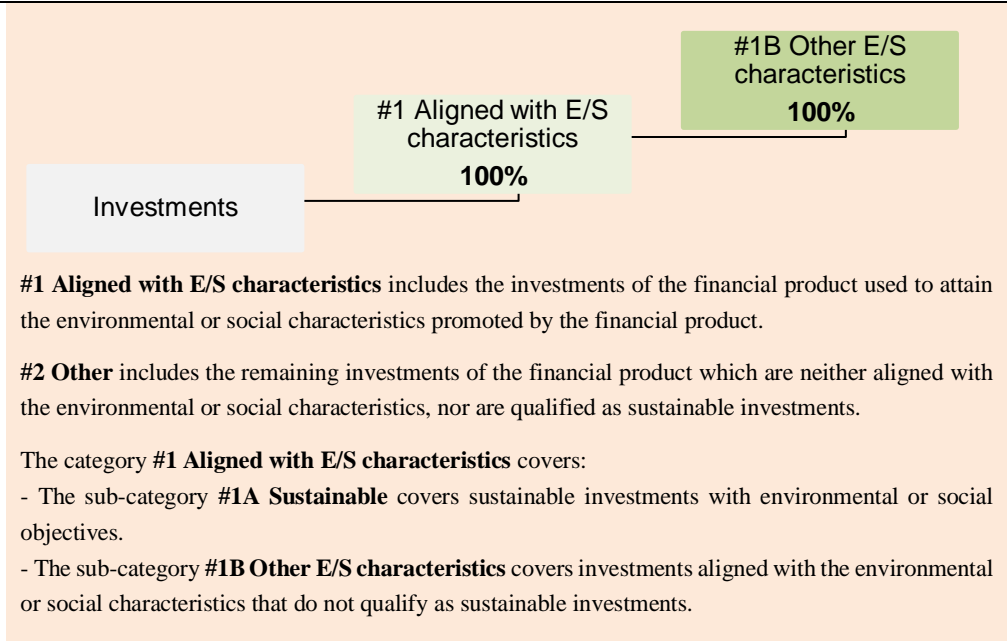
#1B Other E/S characteristics
100%

#1 Aligned with E/S characteristics
100%

Investments

#1 Aligned with E/S characteristics includes the investments of the financial product used to attain the environmental or social characteristics promoted by the financial product.

#2 Other includes the remaining investments of the financial product which are neither aligned with the environmental or social characteristics, nor are qualified as sustainable investments.

The category #1 Aligned with E/S characteristics covers:
- The sub-category #1A Sustainable covers sustainable investments with environmental or social objectives.
- The sub-category #1B Other E/S characteristics covers investments aligned with the environmental or social characteristics that do not qualify as sustainable investments.